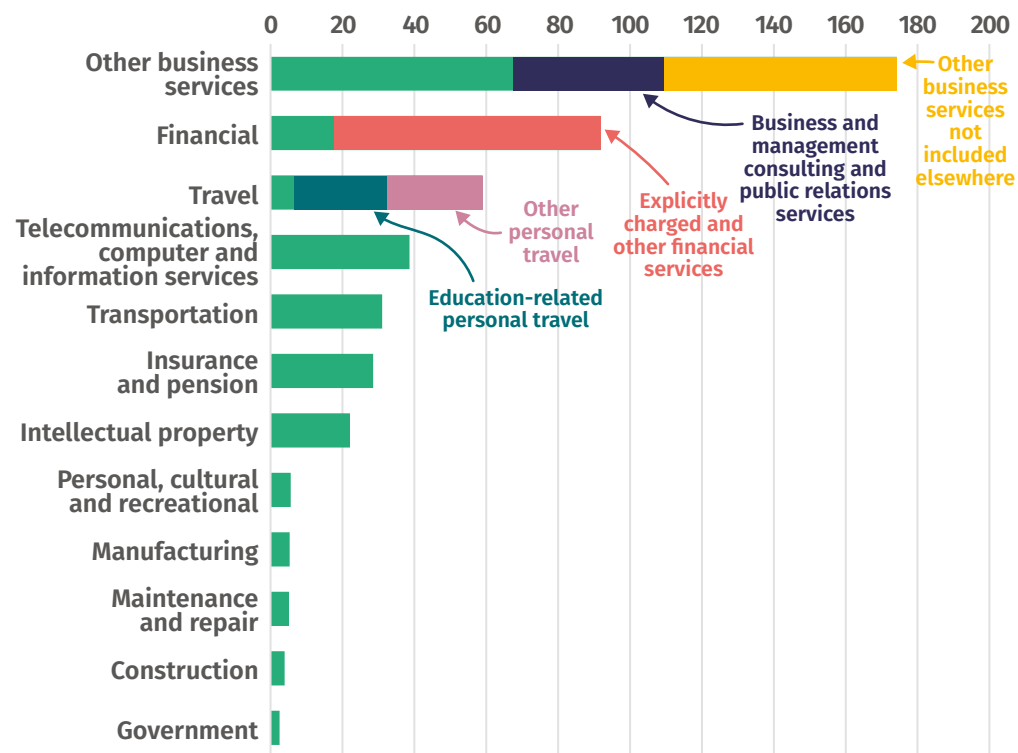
0 20 40 60 80 100 120 140 160 180 200

Other business services
Financial
Travel
Telecommunications, computer and information services
Transportation
Insurance and pension
Intellectual property
Personal, cultural and recreational
Manufacturing
Maintenance and repair
Construction
Government

Other business services not included elsewhere

Business and management consulting and public relations services

Explicitly charged and other financial services

Other personal travel

Education-related personal travel